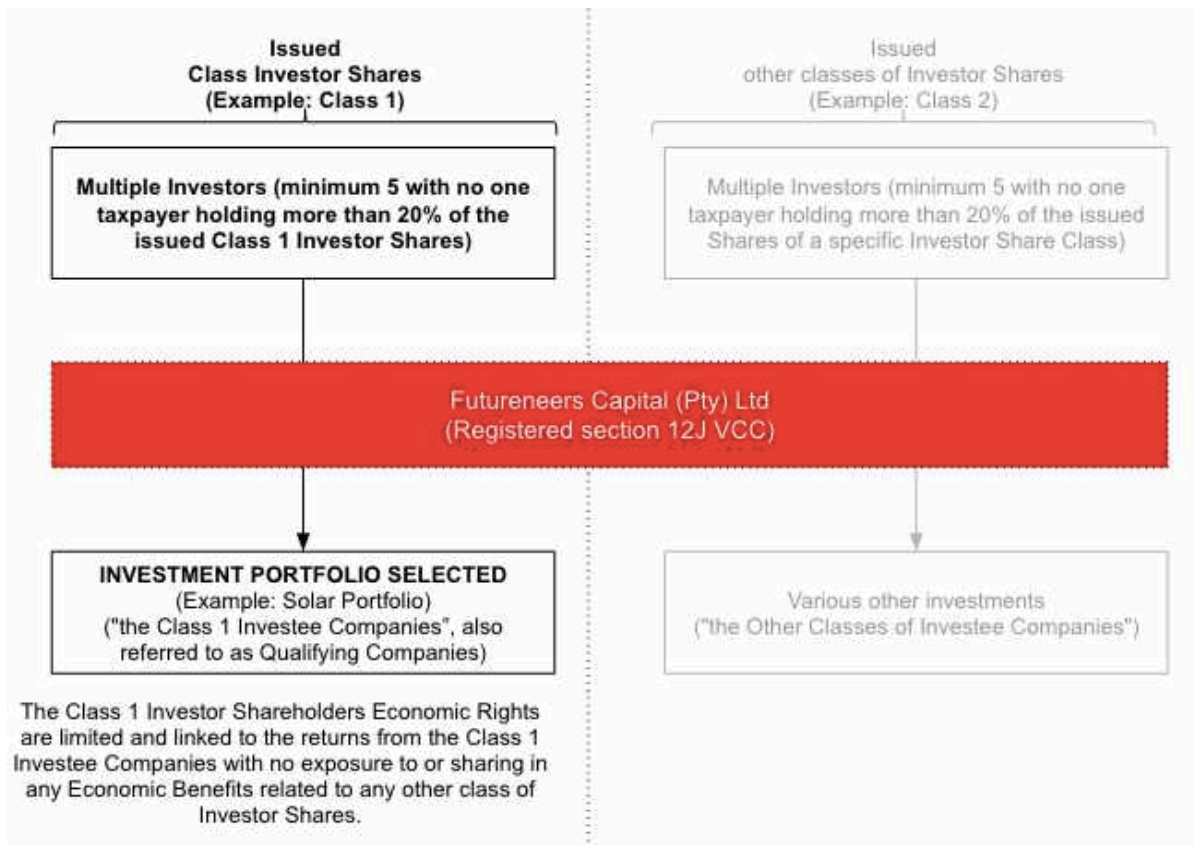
Issued
Class Investor Shares
(Example: Class 1)

Multiple Investors (minimum 5 with no one taxpayer holding more than 20% of the issued Class 1 Investor Shares)

Issued
other classes of Investor Shares
(Example: Class 2)

Multiple Investors (minimum 5 with no one taxpayer holding more than 20% of the issued Shares of a specific Investor Share Class)

Futureneers Capital (Pty) Ltd
(Registered section 12J VCC)

INVESTMENT PORTFOLIO SELECTED
(Example: Solar Portfolio)
("the Class 1 Investee Companies", also referred to as Qualifying Companies)

Various other investments
("the Other Classes of Investee Companies")

The Class 1 Investor Shareholders Economic Rights are limited and linked to the returns from the Class 1 Investee Companies with no exposure to or sharing in any Economic Benefits related to any other class of Investor Shares.